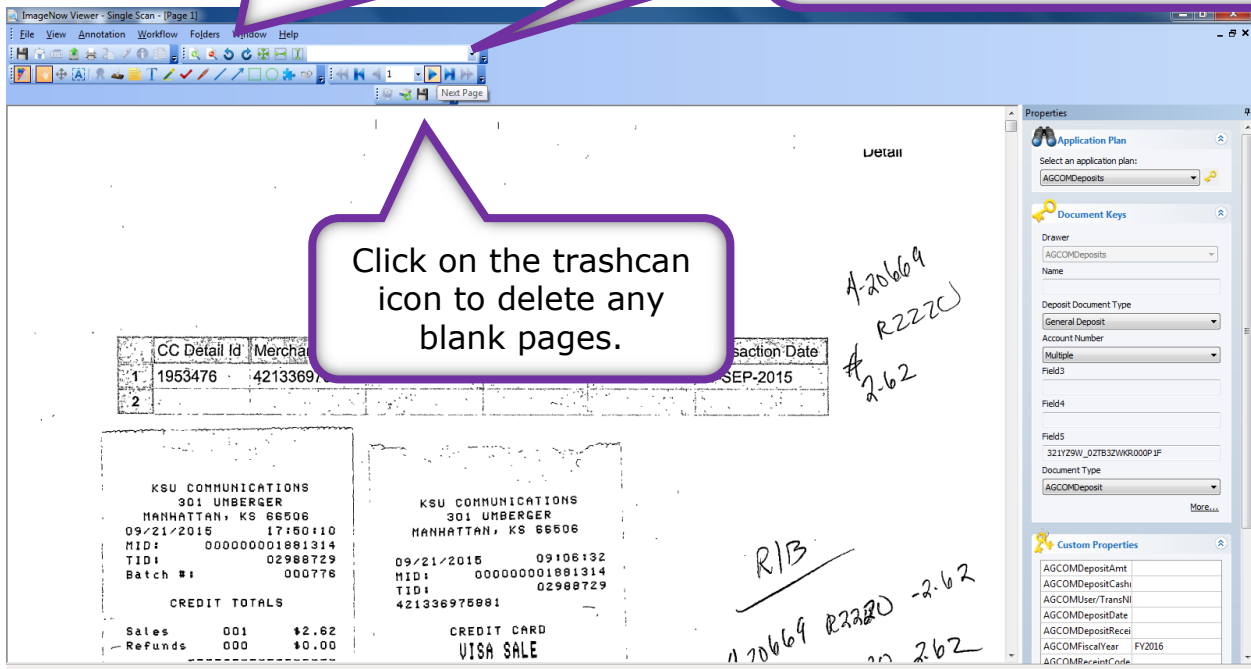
ImageNow Viewer - Single Scan - [Page 1]

File View Annotation Workflow Folders Window Help

Next Page

Detail

Click on the trashcan icon to delete any blank pages.

| | CC Detail Id | Mercha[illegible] | | | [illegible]saction Date |
|---|---|---|---|---|---|
| 1 | 1953476 | 42133697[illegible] | | | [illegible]SEP-2015 |
| 2 | | | | | |

A-20669
R222C
#
2.62

KSU COMMUNICATIONS
301 UMBERGER
MANHATTAN, KS 66506
09/21/2015 17:50:10
MID: 000000001881314
TID: 02988729
Batch #: 000776

CREDIT TOTALS

Sales 001 $2.62
Refunds 000 $0.00

KSU COMMUNICATIONS
301 UMBERGER
MANHATTAN, KS 66506

09/21/2015 09:06:32
MID: 000000001881314
TID: 02988729
421336975881

CREDIT CARD
VISA SALE

R/B
A 20669 R222O -2.62
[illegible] 2.62

Properties

Application Plan
Select an application plan:
AGCOMDeposits

Document Keys
Drawer
AGCOMDeposits
Name
Deposit Document Type
General Deposit
Account Number
Multiple
Field3
Field4
Field5
321YZ9W_02TB3ZWKR000P1F
Document Type
AGCOMDeposit
More...

Custom Properties
| | |
|---|---|
| AGCOMDepositAmt | |
| AGCOMDepositCash | |
| AGCOMUser/TransN | |
| AGCOMDepositDate | |
| AGCOMDepositRecei | |
| AGCOMFiscalYear | FY2016 |
| AGCOMReceiptCode | |